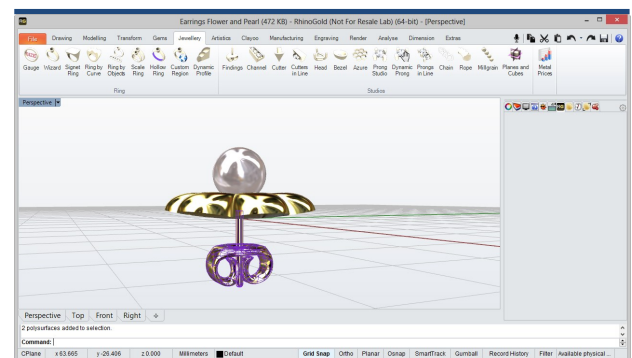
Earrings Flower and Pearl (472 KB) - RhinoGold (Not For Resale Lab) (64-bit) - [Perspective]

File | Drawing | Modelling | Transform | Gems | Jewellery | Artistics | Clayoo | Manufacturing | Engraving | Render | Analyse | Dimension | Extras

Gauge | Wizard | Signet Ring | Ring by Curve | Ring by Objects | Scale Ring | Hollow Ring | Custom Region | Dynamic Profile | Findings | Channel | Cutter | Cutters in Line | Head | Bezel | Azure | Prong Studio | Dynamic Prong | Prongs in Line | Chain | Rope | Millgrain | Planes and Cubes | Metal Prices

Ring | Studios

Perspective

Perspective | Top | Front | Right

2 polysurfaces added to selection.
Command:

CPlane | x 63.665 | y -26.406 | z 0.000 | Millimeters | Default | Grid Snap | Ortho | Planar | Osnap | SmartTrack | Gumball | Record History | Filter | Available physical ...